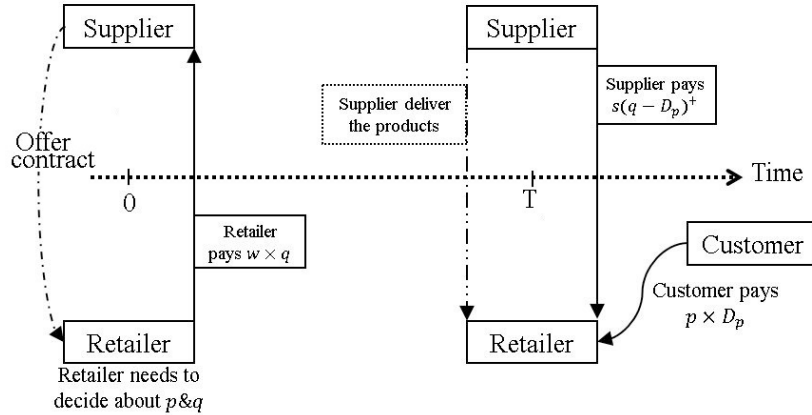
Supplier

Offer contract

0

Retailer pays $w \times q$

Retailer

Retailer needs to decide about $p\&q$

Supplier

Supplier deliver the products

Supplier pays $s(q - D_p)^+$

T

Time

Customer

Customer pays $p \times D_p$

Retailer